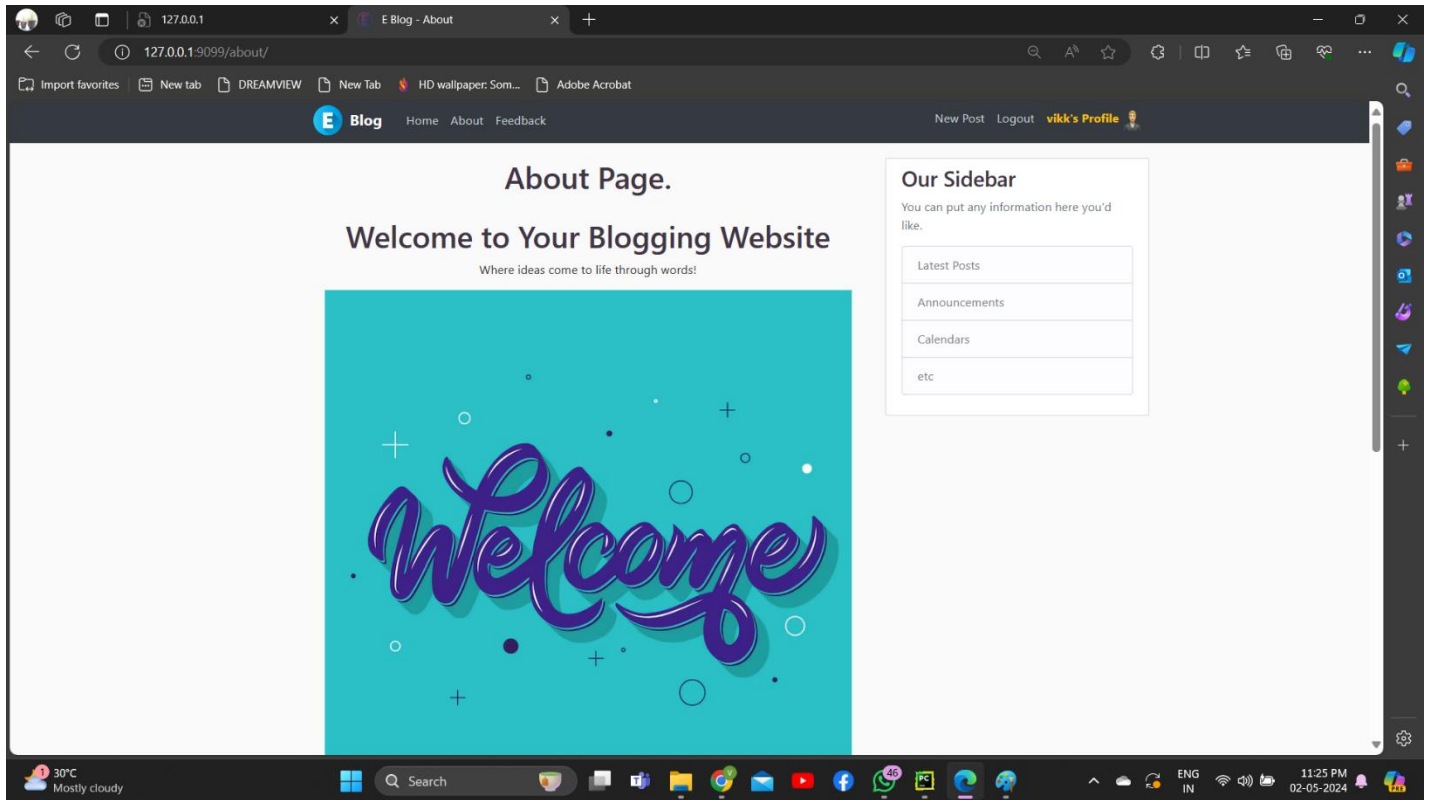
127.0.0.1

E Blog - About

127.0.0.1:9099/about/

Import favorites | New tab | DREAMVIEW | New Tab | HD wallpaper: Som... | Adobe Acrobat

E Blog Home About Feedback

New Post Logout vikk's Profile

About Page.

Welcome to Your Blogging Website

Where ideas come to life through words!

Welcome

Our Sidebar

You can put any information here you'd like.

Latest Posts

Announcements

Calendars

etc

1 30°C
Mostly cloudy

Search

46

ENG
IN

11:25 PM
02-05-2024